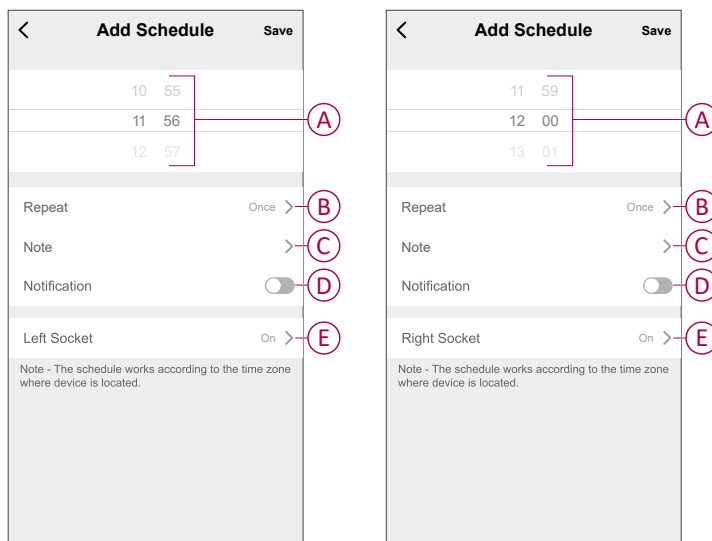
<

Add Schedule

Save

10 55

11 56

12 57

A

Repeat

Once >

B

Note

>

C

Notification

D

Left Socket

On >

E

Note - The schedule works according to the time zone where device is located.

<

Add Schedule

Save

11 59

12 00

13 01

A

Repeat

Once >

B

Note

>

C

Notification

D

Right Socket

On >

E

Note - The schedule works according to the time zone where device is located.